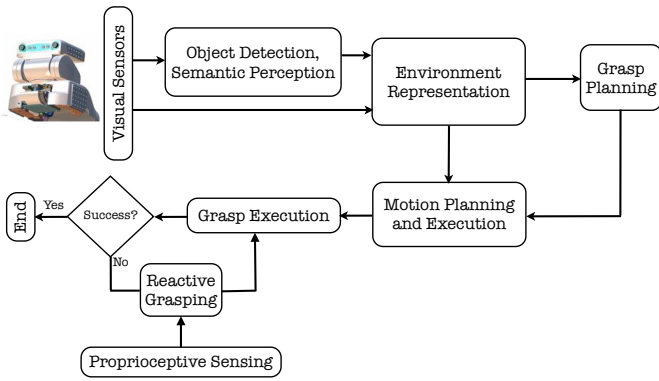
Visual Sensors

Object Detection, Semantic Perception

Environment Representation

Grasp Planning

Motion Planning and Execution

Grasp Execution

Success?

Yes

End

No

Reactive Grasping

Proprioceptive Sensing